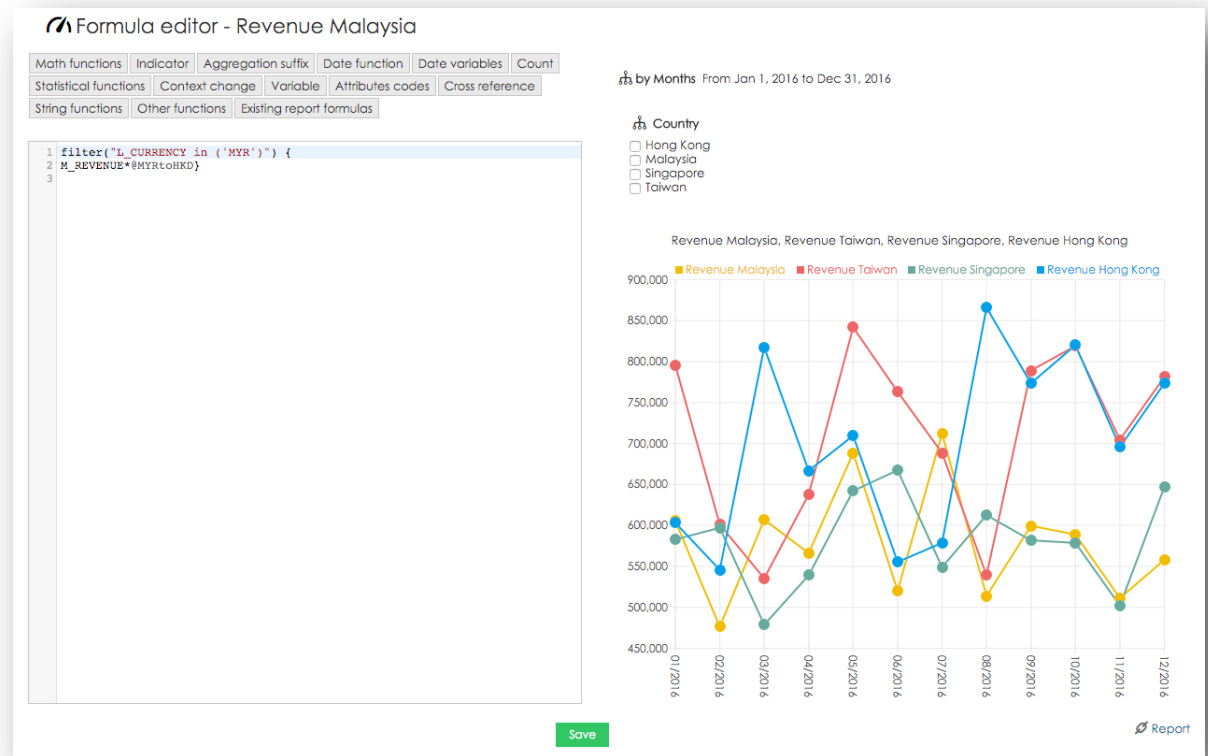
Formula editor - Revenue Malaysia

Math functions | Indicator | Aggregation suffix | Date function | Date variables | Count
Statistical functions | Context change | Variable | Attributes codes | Cross reference
String functions | Other functions | Existing report formulas

1 filter("L_CURRENCY in ('MYR')") {
2 M_REVENUE*@MYRtoHKD}
3

by Months From Jan 1, 2016 to Dec 31, 2016

Country
Hong Kong
Malaysia
Singapore
Taiwan

Revenue Malaysia, Revenue Taiwan, Revenue Singapore, Revenue Hong Kong

Revenue Malaysia Revenue Taiwan Revenue Singapore Revenue Hong Kong

900,000
850,000
800,000
750,000
700,000
650,000
600,000
550,000
500,000
450,000

01/2016 02/2016 03/2016 04/2016 05/2016 06/2016 07/2016 08/2016 09/2016 10/2016 11/2016 12/2016

Save

Report